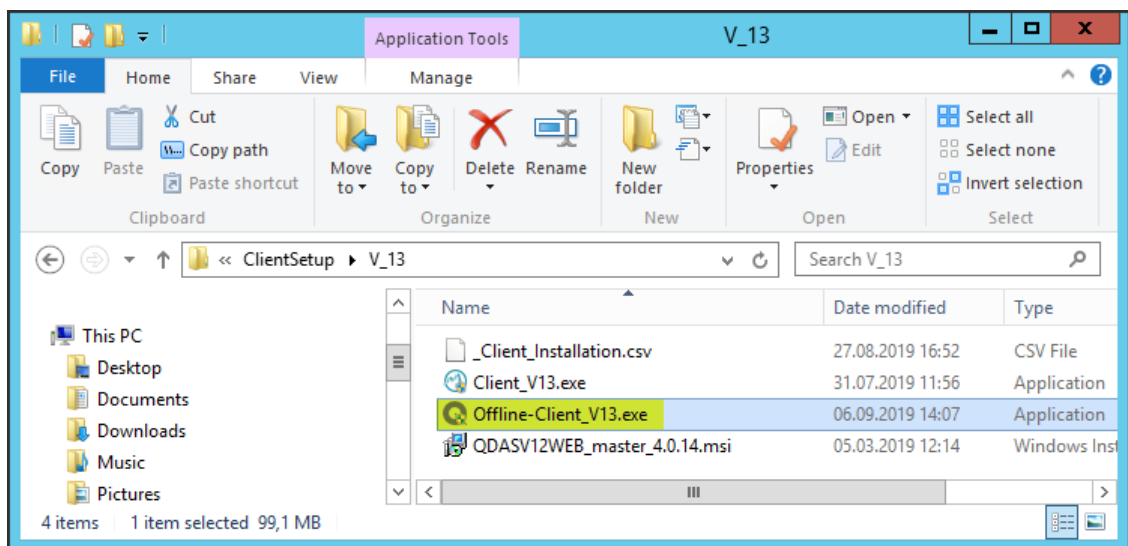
Application Tools

V_13

File | Home | Share | View | Manage

Copy
Paste
Cut
Copy path
Paste shortcut
Clipboard

Move to
Copy to
Delete
Rename
Organize

New folder
New

Properties
Open
Edit
Open

Select all
Select none
Invert selection
Select

« ClientSetup ▸ V_13

Search V_13

This PC
Desktop
Documents
Downloads
Music
Pictures

| Name | Date modified | Type |
|---|---|---|
| _Client_Installation.csv | 27.08.2019 16:52 | CSV File |
| Client_V13.exe | 31.07.2019 11:56 | Application |
| Offline-Client_V13.exe | 06.09.2019 14:07 | Application |
| QDASV12WEB_master_4.0.14.msi | 05.03.2019 12:14 | Windows Inst |

4 items | 1 item selected 99,1 MB